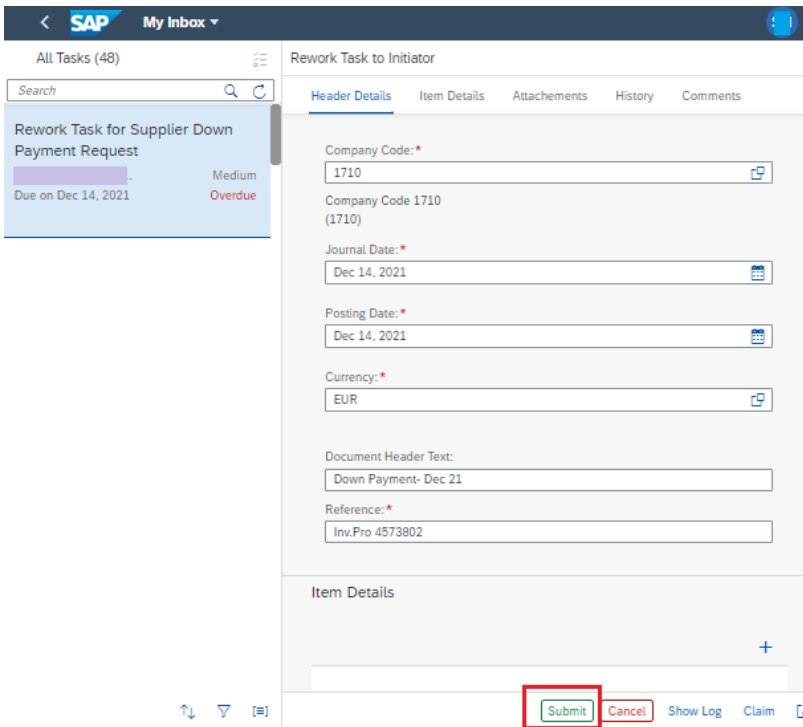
SAP My Inbox

All Tasks (48)

Search

Rework Task for Supplier Down Payment Request

Medium

Due on Dec 14, 2021 Overdue

Rework Task to Initiator

Header Details Item Details Attachements History Comments

Company Code:*

1710

Company Code 1710 (1710)

Journal Date:*

Dec 14, 2021

Posting Date:*

Dec 14, 2021

Currency:*

EUR

Document Header Text:

Down Payment- Dec 21

Reference:*

Inv.Pro 4573802

Item Details

+

Submit Cancel Show Log Claim